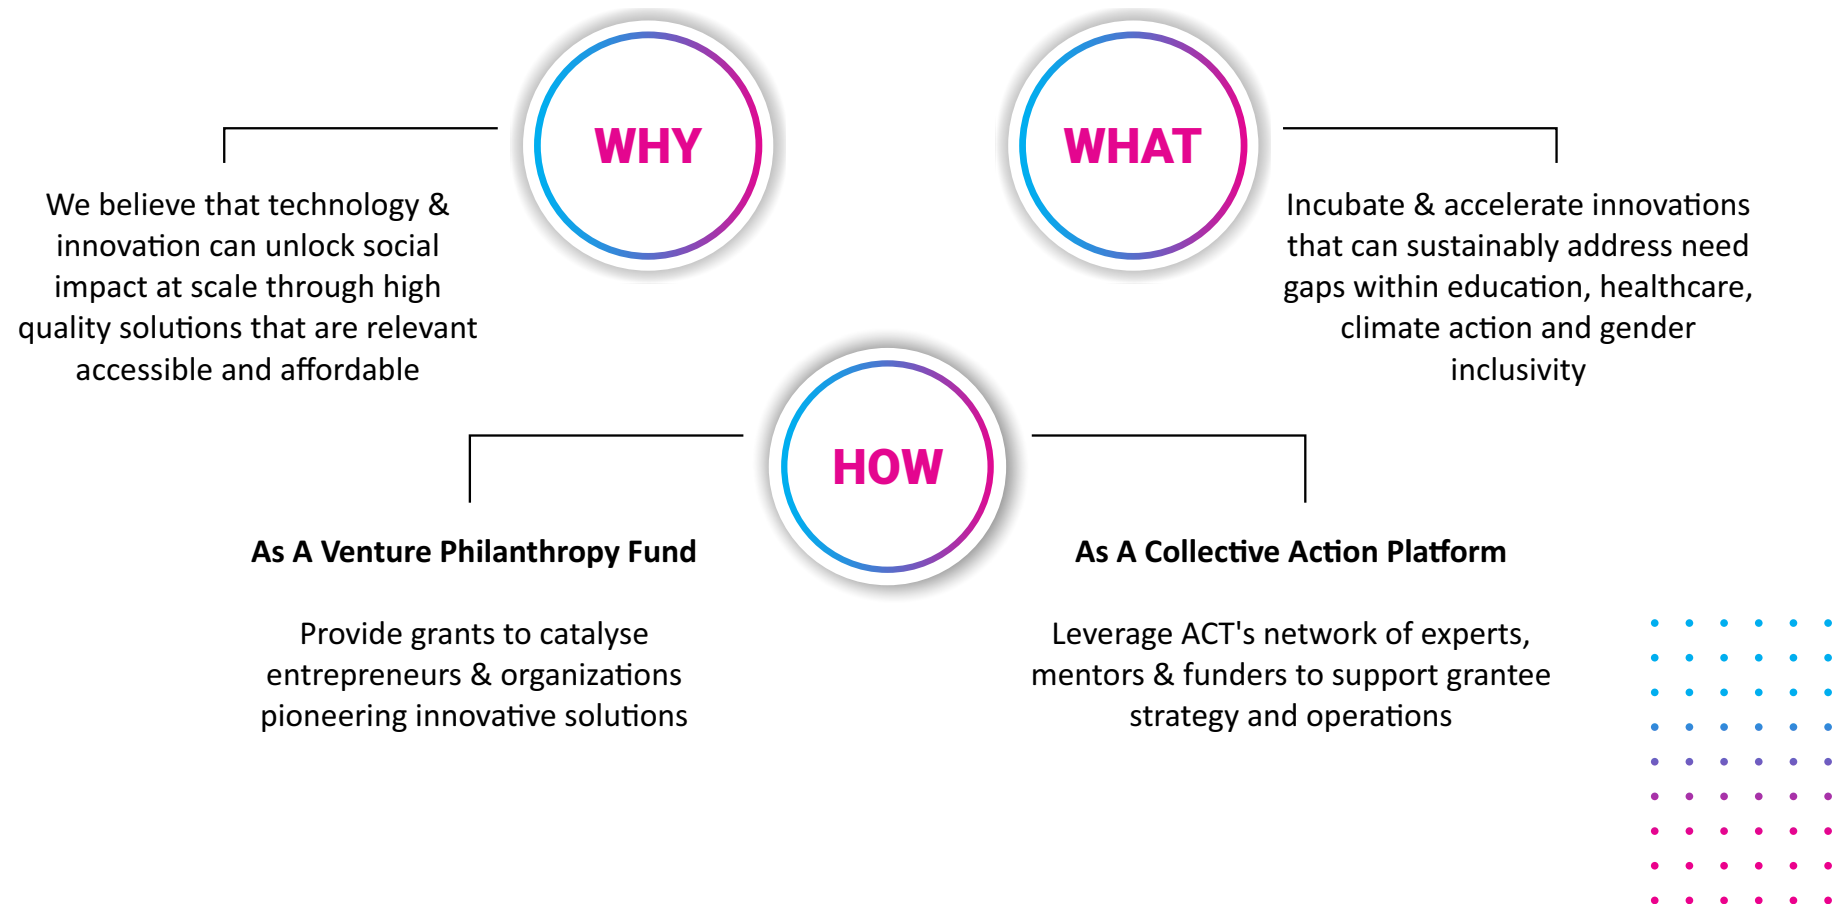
WHY

We believe that technology & innovation can unlock social impact at scale through high quality solutions that are relevant accessible and affordable

WHAT

Incubate & accelerate innovations that can sustainably address need gaps within education, healthcare, climate action and gender inclusivity

HOW

As A Venture Philanthropy Fund

Provide grants to catalyse entrepreneurs & organizations pioneering innovative solutions

As A Collective Action Platform

Leverage ACT's network of experts, mentors & funders to support grantee strategy and operations